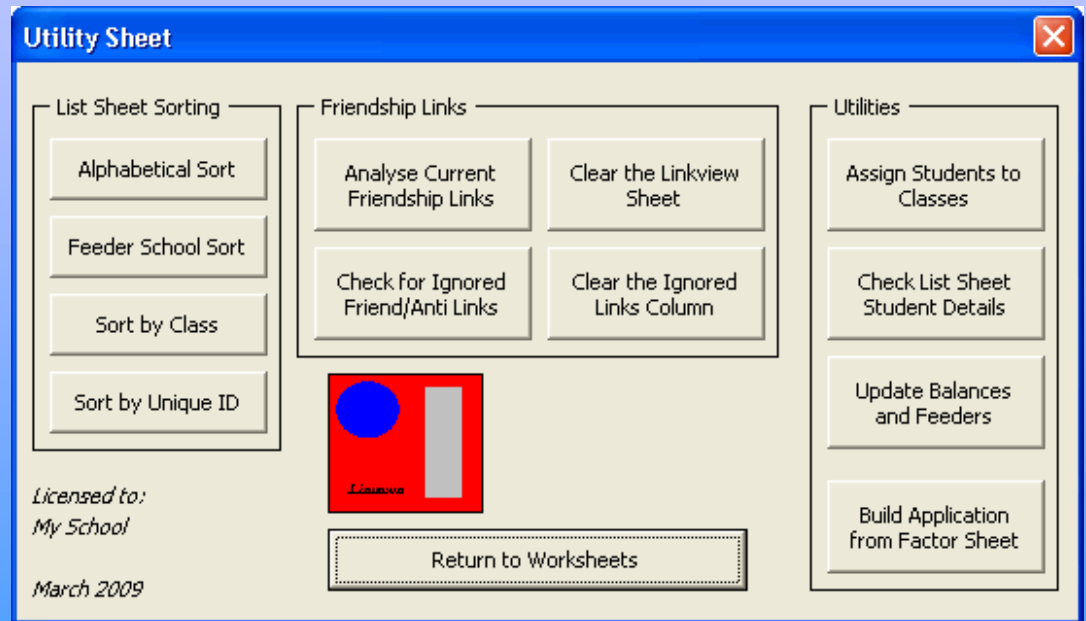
Utility Sheet

List Sheet Sorting

Alphabetical Sort

Feeder School Sort

Sort by Class

Sort by Unique ID

Friendship Links

Analyse Current Friendship Links

Clear the Linkview Sheet

Check for Ignored Friend/Anti Links

Clear the Ignored Links Column

Utilities

Assign Students to Classes

Check List Sheet Student Details

Update Balances and Feeders

Build Application from Factor Sheet

Linmoor

Return to Worksheets

Licensed to:
My School

March 2009